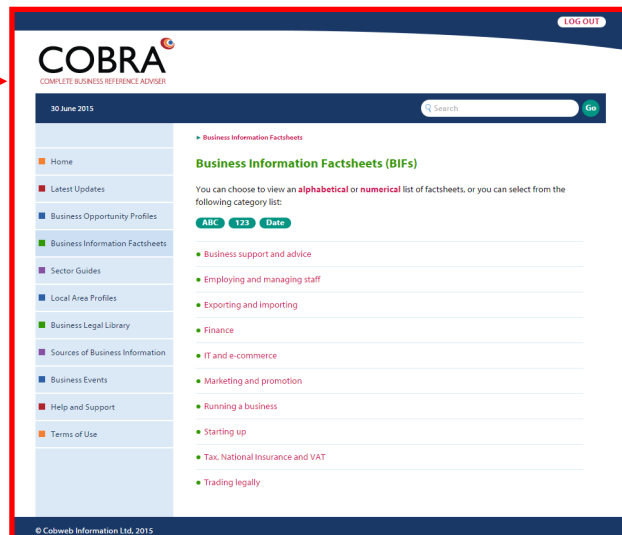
LOG OUT

COBRA
COMPLETE BUSINESS REFERENCE ADVISER

30 June 2015

Search

Go

Home
Latest Updates
Business Opportunity Profiles
Business Information Factsheets
Sector Guides
Local Area Profiles
Business Legal Library
Sources of Business Information
Business Events
Help and Support
Terms of Use

► Business Information Factsheets

Business Information Factsheets (BIFs)

You can choose to view an alphabetical or numerical list of factsheets, or you can select from the following category list:

ABC 123 Date

Business support and advice
Employing and managing staff
Exporting and importing
Finance
IT and e-commerce
Marketing and promotion
Running a business
Starting up
Tax, National Insurance and VAT
Trading legally

© Cobweb Information Ltd, 2015